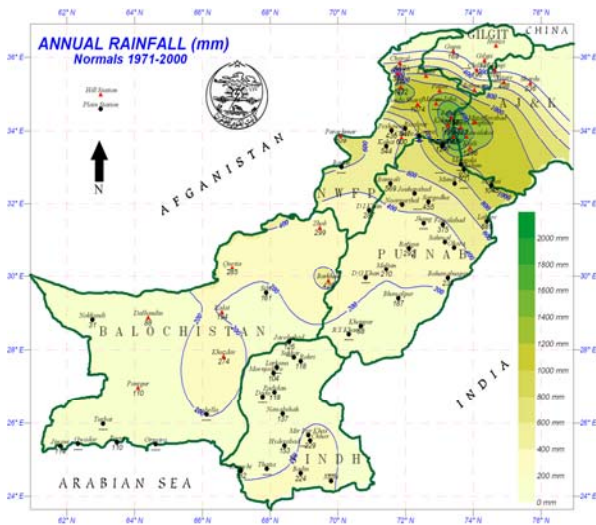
ANNUAL RAINFALL (mm)
Normals 1971-2000

Hill Station
Plain Station

N

GILGIT
CHINA
AJK
AFGANISTAN
NWFP
PUNJAB
BALOCHISTAN
SINDH
INDIA
ARABIAN SEA

Quetta
263
Nokkundi
37
Dalbandin
Panjgur
110
Turbat
Khuzdar
274
Zhob
Barkhan
Sibbi
187
Jacobabad
Larkana
Nawabshah
Hyderabad
Karachi
Thatta
Badin
Multan
210
D.G.Khan
Bahawalpur
187
Khanpur
Rahimyarkhan
Peshawar
D.I.Khan
Faisalabad
Lahore
Sargodha
Jhelum
Sialkot

2000 mm
1800 mm
1600 mm
1400 mm
1200 mm
1000 mm
800 mm
600 mm
400 mm
200 mm
0 mm

62° N
64° N
66° N
68° N
70° N
72° N
74° N
76° N
78° N
24° E
26° E
28° E
30° E
32° E
34° E
36° E